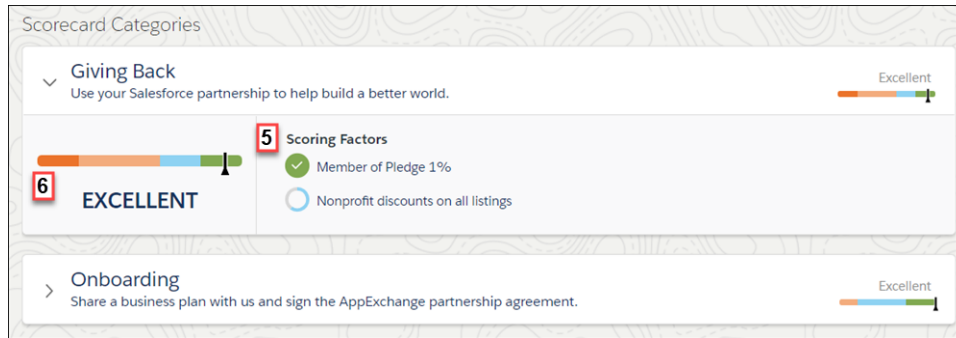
Scorecard Categories

Giving Back

Use your Salesforce partnership to help build a better world.

Excellent

6

EXCELLENT

5

Scoring Factors

Member of Pledge 1%

Nonprofit discounts on all listings

Onboarding

Share a business plan with us and sign the AppExchange partnership agreement.

Excellent